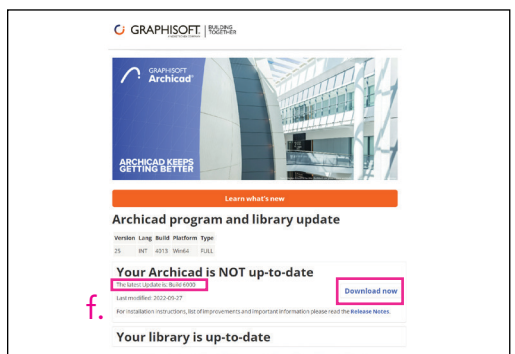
GRAPHISOFT | BUILDING TOGETHER

A NEMETSCHEK COMPANY

GRAPHISOFT Archicad

ARCHICAD KEEPS GETTING BETTER

Learn what's new

Archicad program and library update

| Version | Lang | Build | Platform | Type |
|---|---|---|---|---|
| 25 | INT | 4013 | Win64 | FULL |

Your Archicad is NOT up-to-date

The latest Update is: Build 6000

Download now

Last modified: 2022-05-27

f.

For installation instructions, list of improvements and important information please read the Release Notes.

Your library is up-to-date